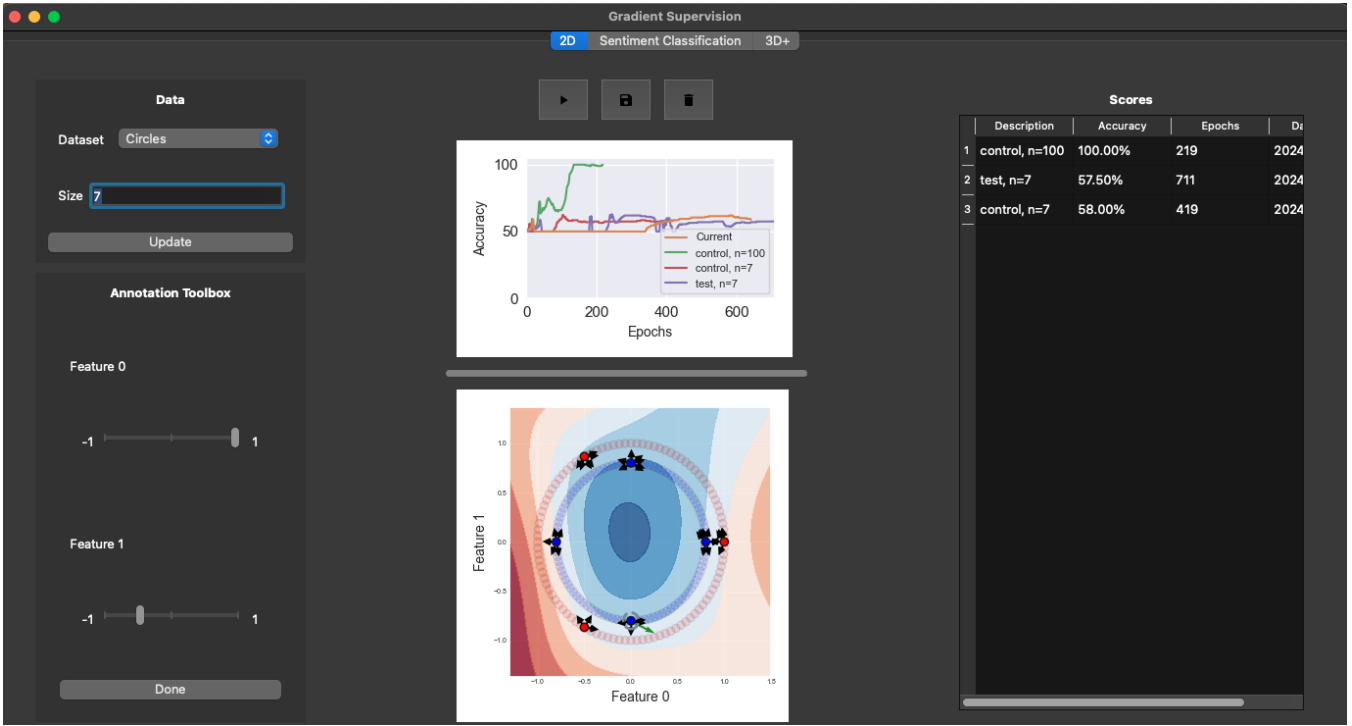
Gradient Supervision

2D Sentiment Classification 3D+

Data

Dataset Circles

Size 7

Update

Annotation Toolbox

Feature 0

-1 1

Feature 1

-1 1

Done

100
50
0
Accuracy
0 200 400 600
Epochs

Current
control, n=100
control, n=7
test, n=7

1.0
0.5
0.0
-0.5
-1.0
Feature 1
-1.0 -0.5 0.0 0.5 1.0 1.5
Feature 0

Scores

| | Description | Accuracy | Epochs | Da |
|---|---|---|---|---|
| 1 | control, n=100 | 100.00% | 219 | 2024 |
| 2 | test, n=7 | 57.50% | 711 | 2024 |
| 3 | control, n=7 | 58.00% | 419 | 2024 |